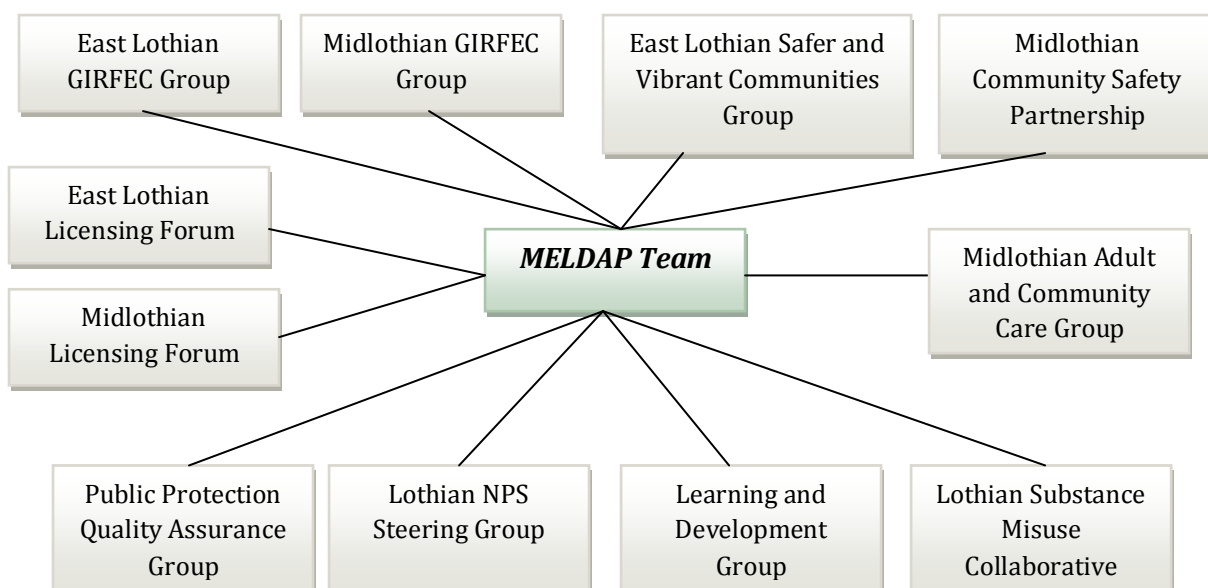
East Lothian GIRFEC Group

Midlothian GIRFEC Group

East Lothian Safer and Vibrant Communities Group

Midlothian Community Safety Partnership

East Lothian Licensing Forum

MELDAP Team

Midlothian Adult and Community Care Group

Midlothian Licensing Forum

Public Protection Quality Assurance Group

Lothian NPS Steering Group

Learning and Development Group

Lothian Substance Misuse Collaborative